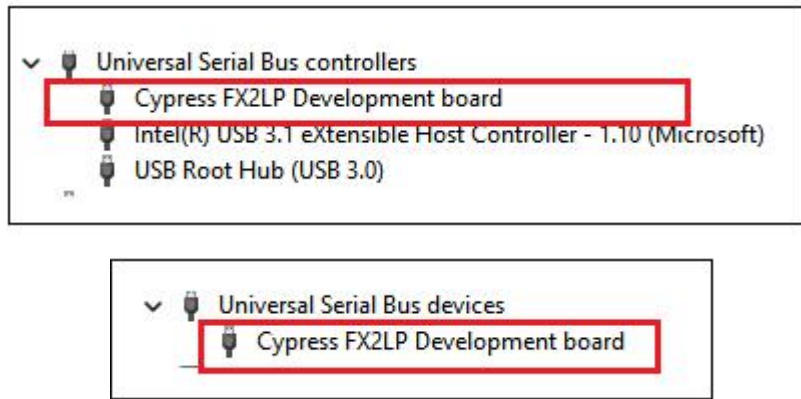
Universal Serial Bus controllers
Cypress FX2LP Development board
Intel(R) USB 3.1 eXtensible Host Controller - 1.10 (Microsoft)
USB Root Hub (USB 3.0)

Universal Serial Bus devices
Cypress FX2LP Development board